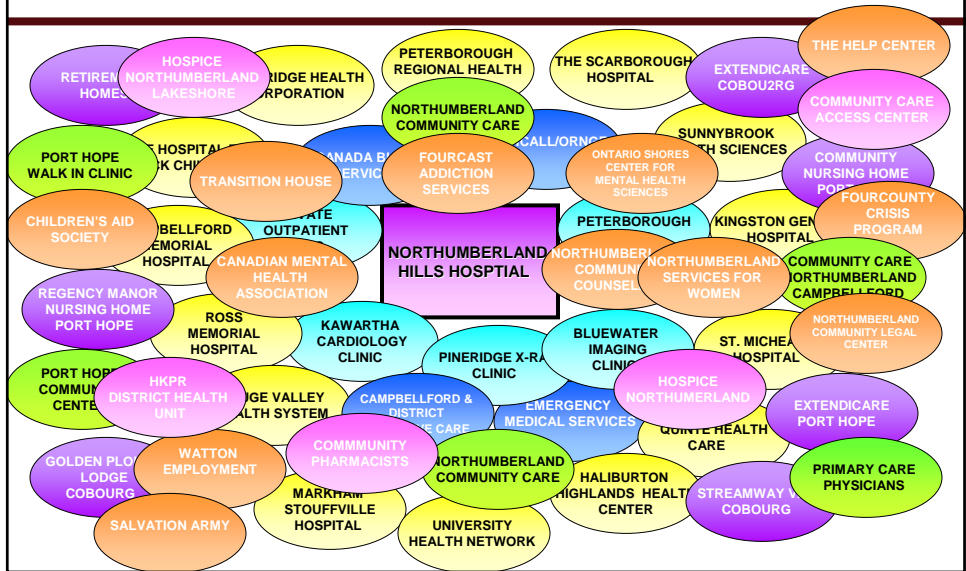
RETIREM HOMES

HOSPICE NORTHUMBERLAND LAKESHORE

RIDGE HEALTH RPORATION

PETERBOROUGH REGIONAL HEALTH

THE SCARBOROUGH HOSPITAL

EXTENDICARE COBOU2RG

THE HELP CENTER

COMMUNITY CARE ACCESS CENTER

NORTHUMBERLAND COMMUNITY CARE

CALL/ORNGE

SUNNYBROOK TH SCIENCES

PORT HOPE WALK IN CLINIC

E HOSPITAL CK CHIL

ANADA B SERVIC

FOURCAST ADDICTION SERVICES

ONTARIO SHORES CENTER FOR MENTAL HEALTH SCIENCES

COMMUNITY NURSING HOME PORT

TRANSITION HOUSE

CHILDREN'S AID SOCIETY

BELLFORD MEMORIAL HOSPITAL

ATE OUTPATIENT

NORTHUMBERLAND HILLS HOSPTIAL

PETERBOROUGH

KINGSTON GEN HOSPITAL

FOURCOUNTY CRISIS PROGRAM

CANADIAN MENTAL HEALTH ASSOCIATION

NORTHUMBERL COMMUNI COUNSEL

NORTHUMBERLAND SERVICES FOR WOMEN

COMMUNITY CARE NORTHUMBERLAND CAMPBELLFORD

REGENCY MANOR NURSING HOME PORT HOPE

ROSS MEMORIAL HOSPITAL

KAWARTHA CARDIOLOGY CLINIC

BLUEWATER IMAGING CLINI

ST. MICHEA HOSPITAL

NORTHUMBERLAND COMMUNITY LEGAL CENTER

PORT HOP COMMUN CENTE

HKPR DISTRICT HEALTH UNIT

IGE VALLEY ALTH SYSTEM

PINERIDGE X-RA CLINIC

CAMPBELLFORD & DISTRICT VE CARE

EMERGENCY MEDICAL SERVICES

HOSPICE NORTHUMERLAND

QUINTE HEALTH CARE

EXTENDICARE PORT HOPE

GOLDEN PLO LODGE COBOURG

WATTON EMPLOYMENT

COMMMUNITY PHARMACISTS

NORTHUMBERLAND COMMUNITY CARE

HALIBURTON HIGHLANDS HEALT CENTER

STREAMWAY V COBOURG

PRIMARY CARE PHYSICIANS

MARKHAM STOUFFVILLE HOSPITAL

SALVATION ARMY

UNIVERSITY HEALTH NETWORK